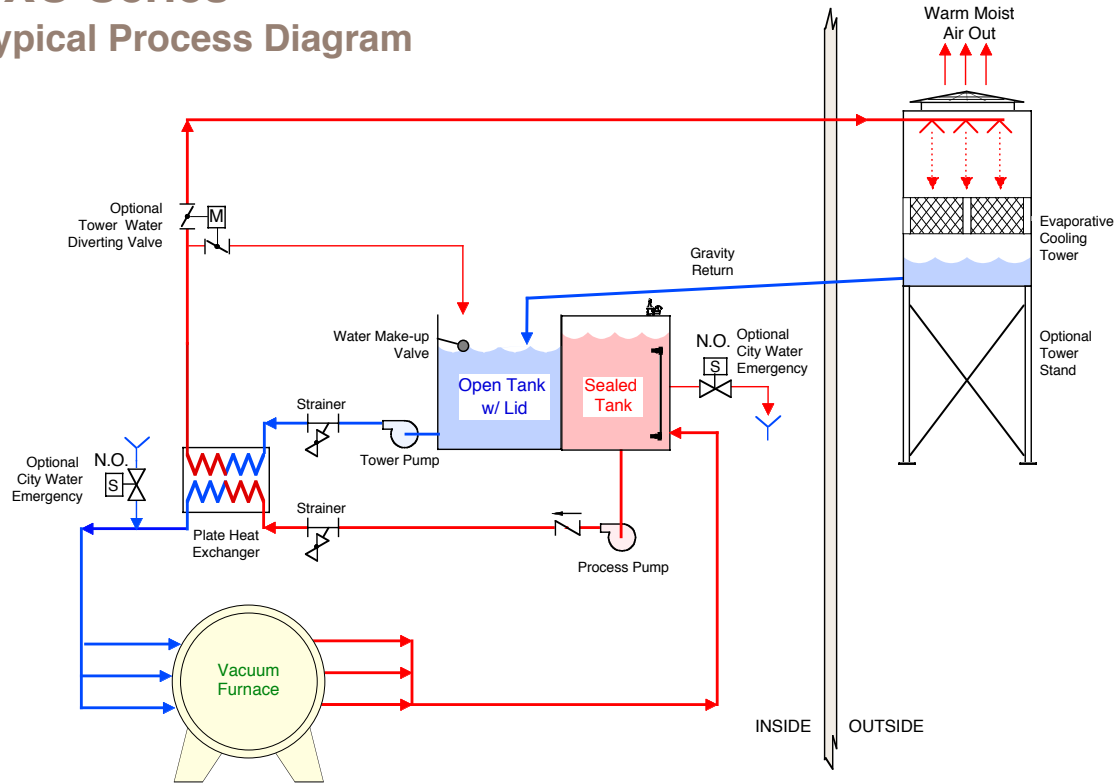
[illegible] Series
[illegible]ypical Process Diagram

Warm Moist Air Out

Optional Tower Water Diverting Valve

M

Evaporative Cooling Tower

Gravity Return

Water Make-up Valve

Open Tank w/ Lid

Sealed Tank

N.O.

S

Optional City Water Emergency

Optional Tower Stand

Strainer

Tower Pump

Optional City Water Emergency

N.O.

S

Plate Heat Exchanger

Strainer

Process Pump

Vacuum Furnace

INSIDE

OUTSIDE